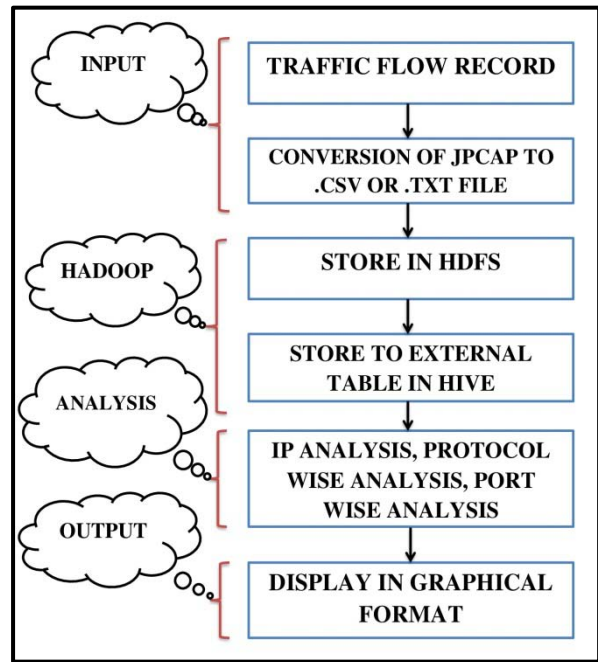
INPUT

TRAFFIC FLOW RECORD

CONVERSION OF JPCAP TO .CSV OR .TXT FILE

HADOOP

STORE IN HDFS

STORE TO EXTERNAL TABLE IN HIVE

ANALYSIS

IP ANALYSIS, PROTOCOL WISE ANALYSIS, PORT WISE ANALYSIS

OUTPUT

DISPLAY IN GRAPHICAL FORMAT